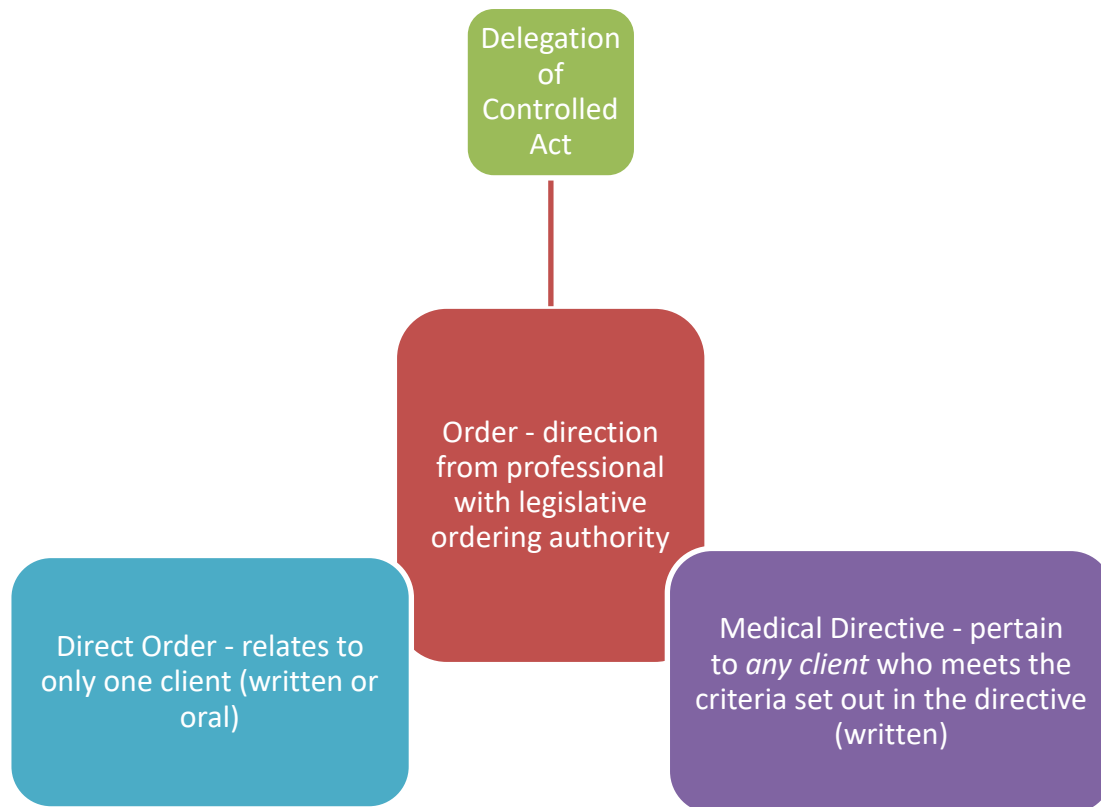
Delegation of Controlled Act

Order - direction from professional with legislative ordering authority

Direct Order - relates to only one client (written or oral)

Medical Directive - pertain to *any client* who meets the criteria set out in the directive (written)